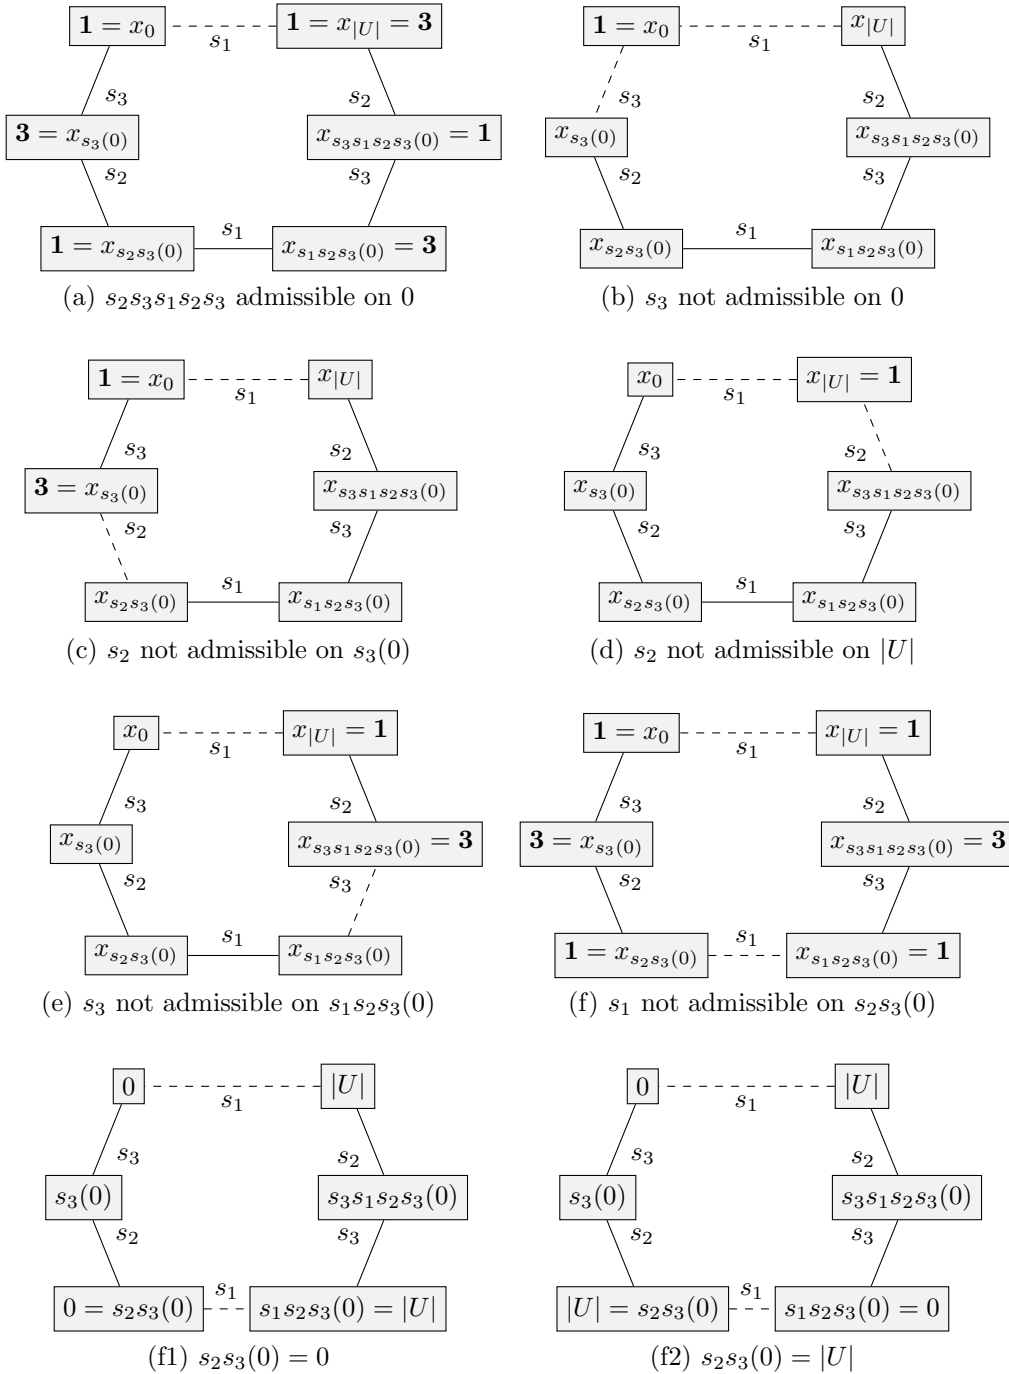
$\mathbf{1} = x_0$ $s_1$ $\mathbf{1} = x_{|U|} = \mathbf{3}$
$s_3$ $s_2$
$\mathbf{3} = x_{s_3(0)}$ $x_{s_3 s_1 s_2 s_3(0)} = \mathbf{1}$
$s_2$ $s_3$
$\mathbf{1} = x_{s_2 s_3(0)}$ $s_1$ $x_{s_1 s_2 s_3(0)} = \mathbf{3}$
(a) $s_2 s_3 s_1 s_2 s_3$ admissible on 0

$\mathbf{1} = x_0$ $s_1$ $x_{|U|}$
$s_3$ $s_2$
$x_{s_3(0)}$ $x_{s_3 s_1 s_2 s_3(0)}$
$s_2$ $s_3$
$x_{s_2 s_3(0)}$ $s_1$ $x_{s_1 s_2 s_3(0)}$
(b) $s_3$ not admissible on 0

$\mathbf{1} = x_0$ $s_1$ $x_{|U|}$
$s_3$ $s_2$
$\mathbf{3} = x_{s_3(0)}$ $x_{s_3 s_1 s_2 s_3(0)}$
$s_2$ $s_3$
$x_{s_2 s_3(0)}$ $s_1$ $x_{s_1 s_2 s_3(0)}$
(c) $s_2$ not admissible on $s_3(0)$

$x_0$ $s_1$ $x_{|U|} = \mathbf{1}$
$s_3$ $s_2$
$x_{s_3(0)}$ $x_{s_3 s_1 s_2 s_3(0)}$
$s_2$ $s_3$
$x_{s_2 s_3(0)}$ $s_1$ $x_{s_1 s_2 s_3(0)}$
(d) $s_2$ not admissible on $|U|$

$x_0$ $s_1$ $x_{|U|} = \mathbf{1}$
$s_3$ $s_2$
$x_{s_3(0)}$ $x_{s_3 s_1 s_2 s_3(0)} = \mathbf{3}$
$s_2$ $s_3$
$x_{s_2 s_3(0)}$ $s_1$ $x_{s_1 s_2 s_3(0)}$
(e) $s_3$ not admissible on $s_1 s_2 s_3(0)$

$\mathbf{1} = x_0$ $s_1$ $x_{|U|} = \mathbf{1}$
$s_3$ $s_2$
$\mathbf{3} = x_{s_3(0)}$ $x_{s_3 s_1 s_2 s_3(0)} = \mathbf{3}$
$s_2$ $s_3$
$\mathbf{1} = x_{s_2 s_3(0)}$ $s_1$ $x_{s_1 s_2 s_3(0)} = \mathbf{1}$
(f) $s_1$ not admissible on $s_2 s_3(0)$

$0$ $s_1$ $|U|$
$s_3$ $s_2$
$s_3(0)$ $s_3 s_1 s_2 s_3(0)$
$s_2$ $s_3$
$0 = s_2 s_3(0)$ $s_1$ $s_1 s_2 s_3(0) = |U|$
(f1) $s_2 s_3(0) = 0$

$0$ $s_1$ $|U|$
$s_3$ $s_2$
$s_3(0)$ $s_3 s_1 s_2 s_3(0)$
$s_2$ $s_3$
$|U| = s_2 s_3(0)$ $s_1$ $s_1 s_2 s_3(0) = 0$
(f2) $s_2 s_3(0) = |U|$